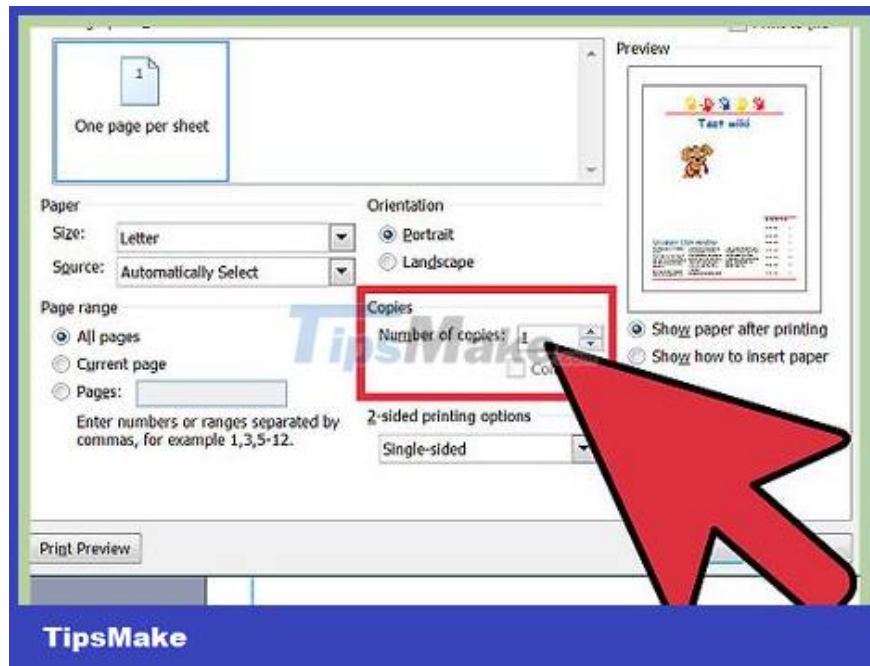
1

One page per sheet

Preview

Test wiki

Paper

Size: Letter

Source: Automatically Select

Orientation

Portrait

Landscape

Page range

All pages

Current page

Pages:

Enter numbers or ranges separated by commas, for example 1,3,5-12.

Copies

Number of copies: 1

Co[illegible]

TipsMake

Show paper after printing

Show how to insert paper

2-sided printing options

Single-sided

Print Preview

TipsMake